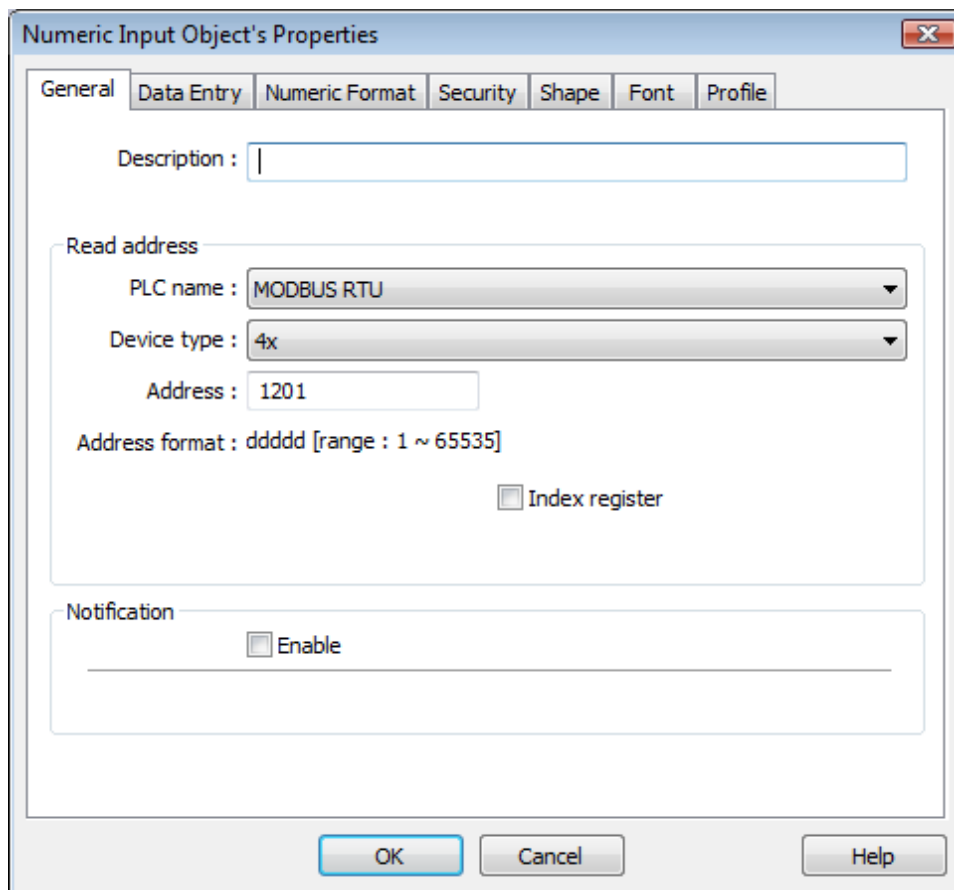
Numeric Input Object's Properties

General | Data Entry | Numeric Format | Security | Shape | Font | Profile

Description :

Read address

PLC name : MODBUS RTU

Device type : 4x

Address : 1201

Address format : ddddd [range : 1 ~ 65535]

Index register

Notification

Enable

OK

Cancel

Help